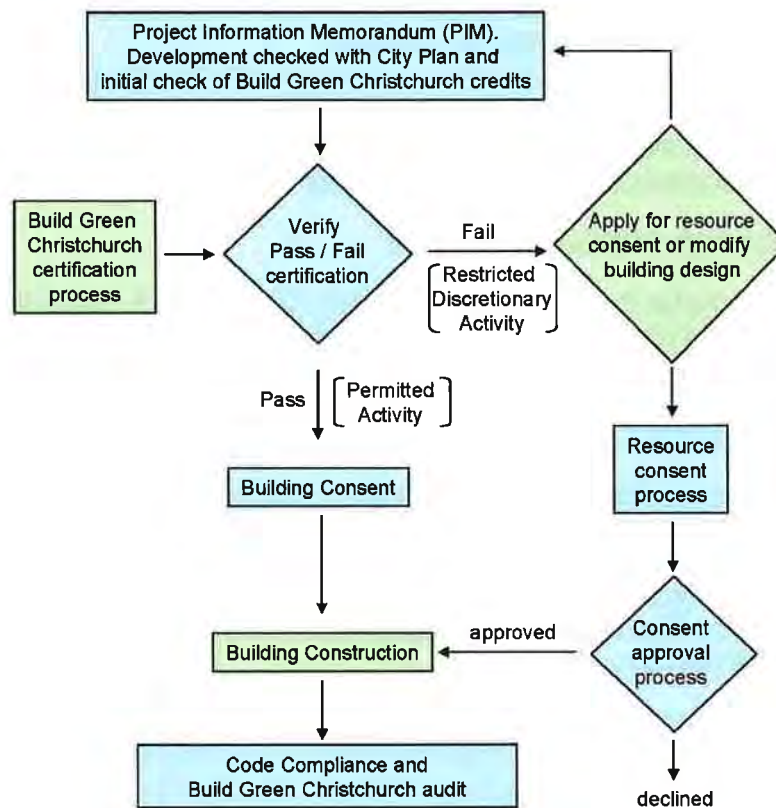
Project Information Memorandum (PIM). Development checked with City Plan and initial check of Build Green Christchurch credits

Build Green Christchurch certification process

Verify Pass / Fail certification

Fail

Restricted Discretionary Activity

Apply for resource consent or modify building design

Pass

Permitted Activity

Building Consent

Resource consent process

Building Construction

approved

Consent approval process

Code Compliance and Build Green Christchurch audit

declined